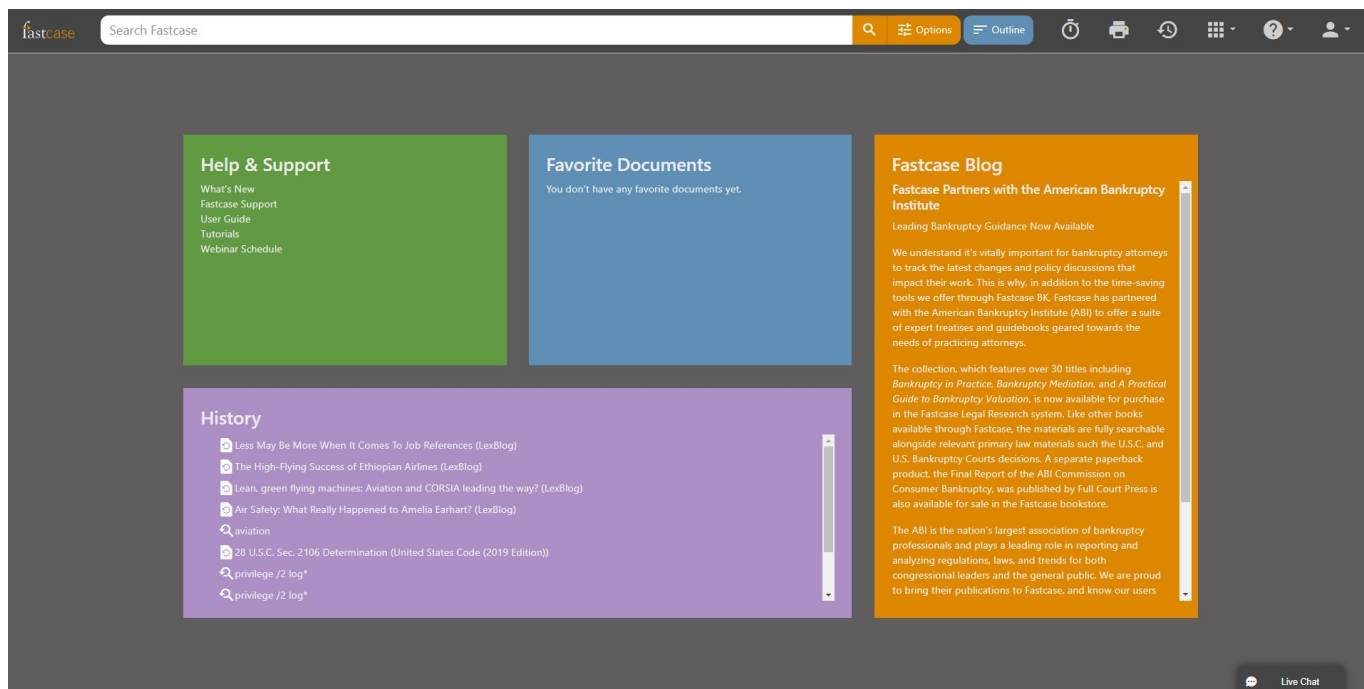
fastcase

Search Fastcase

Options

Outline

Help & Support

What's New
Fastcase Support
User Guide
Tutorials
Webinar Schedule

Favorite Documents

You don't have any favorite documents yet.

Fastcase Blog

Fastcase Partners with the American Bankruptcy Institute

Leading Bankruptcy Guidance Now Available

We understand it's vitally important for bankruptcy attorneys to track the latest changes and policy discussions that impact their work. This is why, in addition to the time-saving tools we offer through Fastcase BK, Fastcase has partnered with the American Bankruptcy Institute (ABI) to offer a suite of expert treatises and guidebooks geared towards the needs of practicing attorneys.

The collection, which features over 30 titles including *Bankruptcy in Practice, Bankruptcy Mediation,* and *A Practical Guide to Bankruptcy Valuation,* is now available for purchase in the Fastcase Legal Research system. Like other books available through Fastcase, the materials are fully searchable alongside relevant primary law materials such the U.S.C. and U.S. Bankruptcy Courts decisions. A separate paperback product, the Final Report of the ABI Commission on Consumer Bankruptcy, was published by Full Court Press is also available for sale in the Fastcase bookstore.

The ABI is the nation's largest association of bankruptcy professionals and plays a leading role in reporting and analyzing regulations, laws, and trends for both congressional leaders and the general public. We are proud to bring their publications to Fastcase, and know our users

History

Less May Be More When It Comes To Job References (LexBlog)
The High-Flying Success of Ethiopian Airlines (LexBlog)
Lean, green flying machines: Aviation and CORSIA leading the way? (LexBlog)
Air Safety: What Really Happened to Amelia Earhart? (LexBlog)
aviation
28 U.S.C. Sec. 2106 Determination (United States Code (2019 Edition))
privilege /2 log*
privilege /2 log*

Live Chat